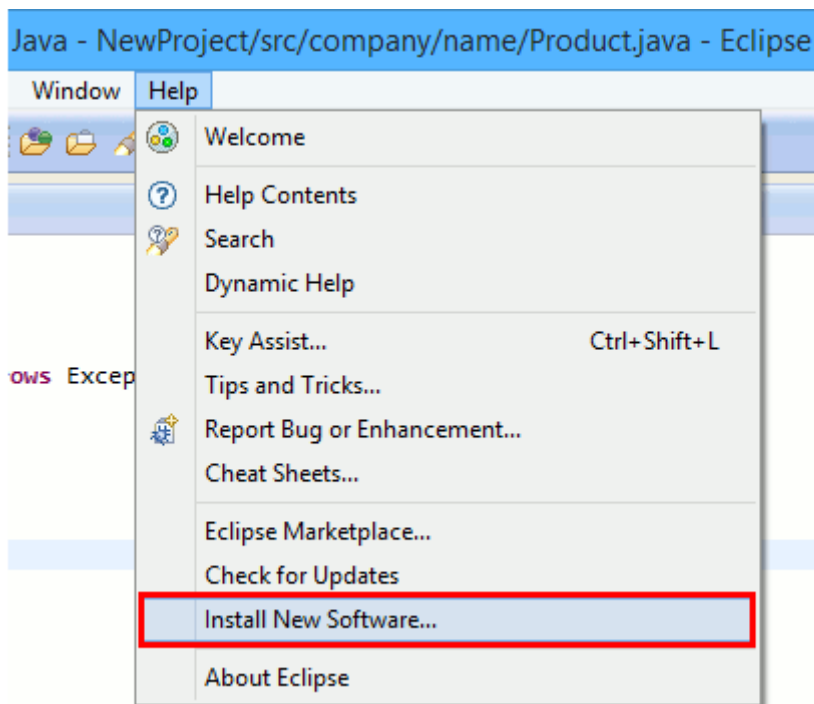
Java - NewProject/src/company/name/Product.java - Eclipse

Window Help

rows Excep

Welcome

Help Contents
Search
Dynamic Help

Key Assist... Ctrl+Shift+L
Tips and Tricks...
Report Bug or Enhancement...
Cheat Sheets...

Eclipse Marketplace...
Check for Updates
Install New Software...

About Eclipse